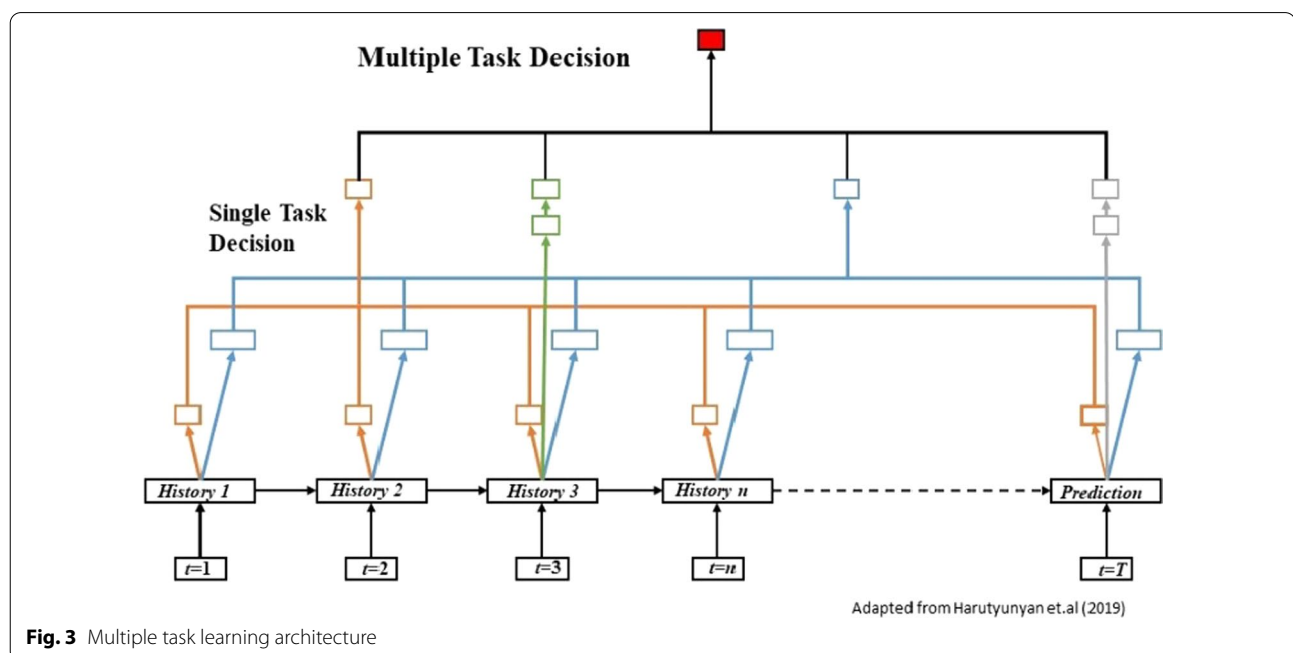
Multiple Task Decision

Single Task Decision

History 1

History 2

History 3

History n

Prediction

t=1

t=2

t=3

t=n

t=T

Adapted from Harutyunyan et.al (2019)

**Fig. 3** Multiple task learning architecture